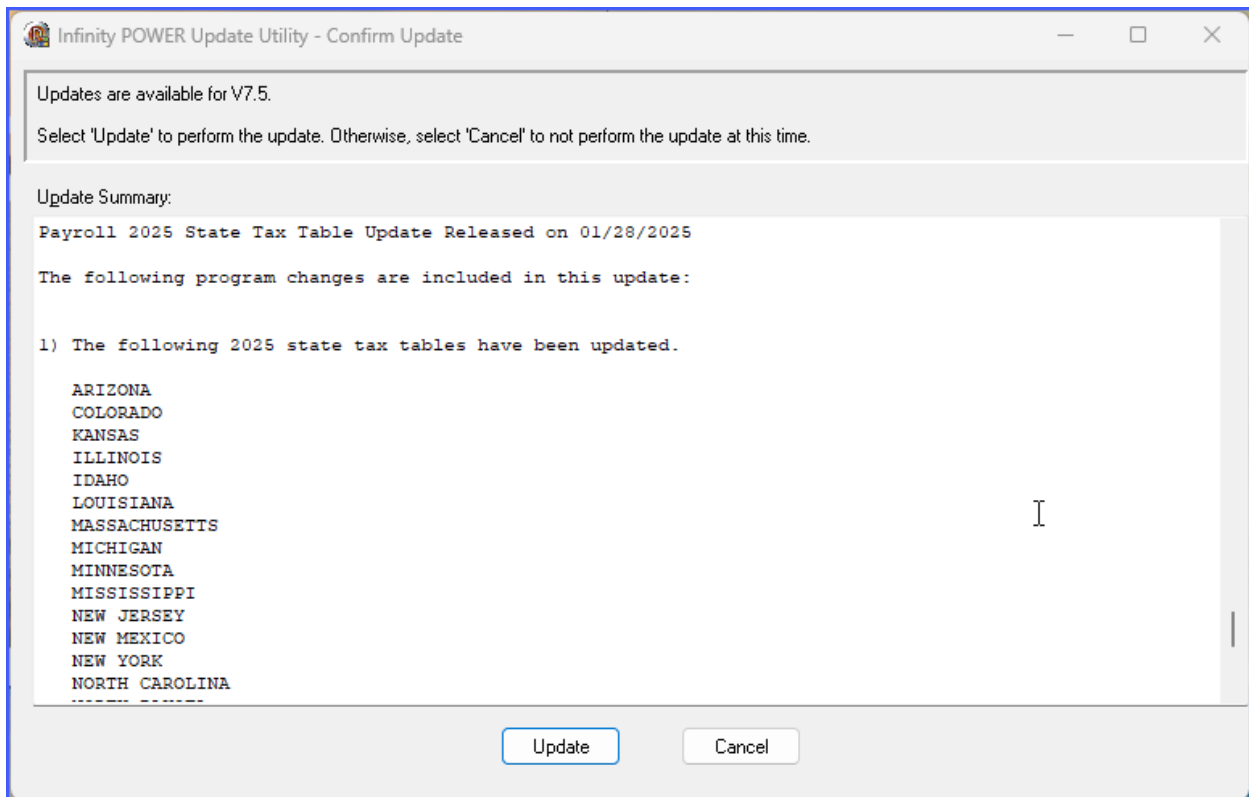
Infinity POWER Update Utility - Confirm Update

Updates are available for V7.5.

Select 'Update' to perform the update. Otherwise, select 'Cancel' to not perform the update at this time.

Update Summary:

Payroll 2025 State Tax Table Update Released on 01/28/2025

The following program changes are included in this update:

1) The following 2025 state tax tables have been updated.

ARIZONA
COLORADO
KANSAS
ILLINOIS
IDAHO
LOUISIANA
MASSACHUSETTS
MICHIGAN
MINNESOTA
MISSISSIPPI
NEW JERSEY
NEW MEXICO
NEW YORK
NORTH CAROLINA
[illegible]

Update

Cancel